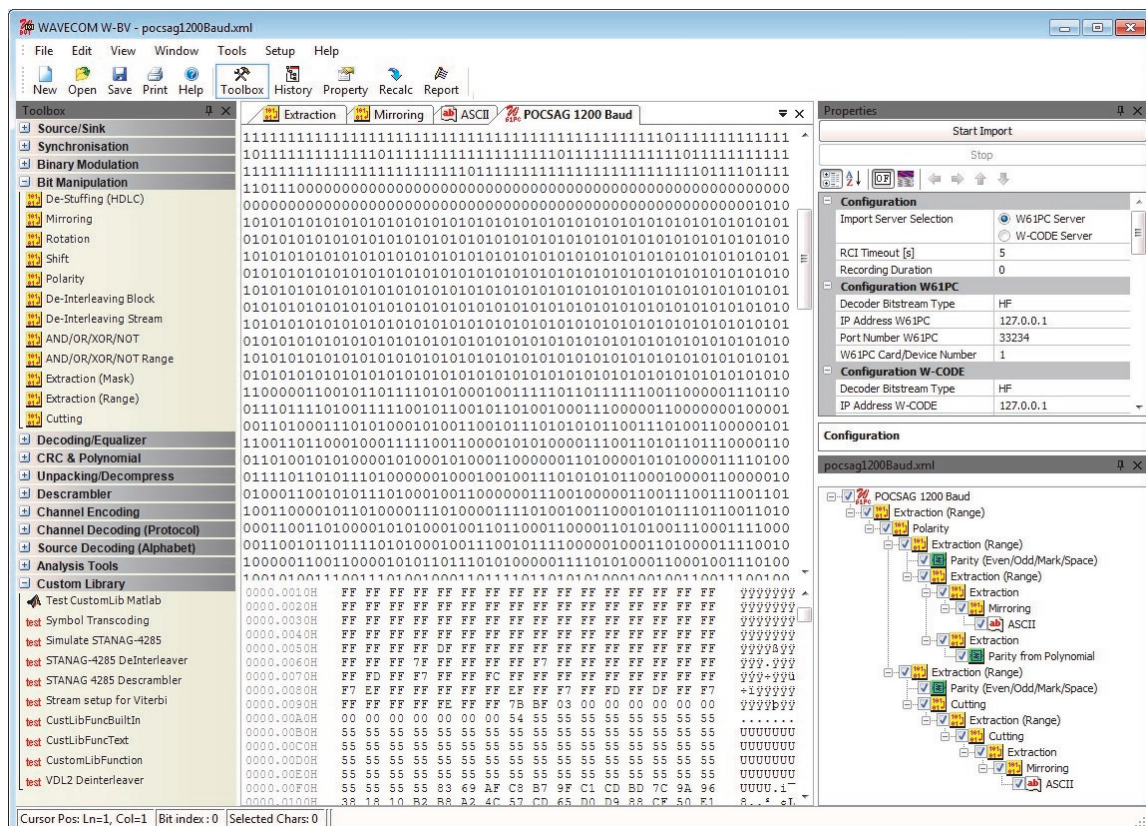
WAVECOM W-BV - pocsag1200Baud.xml

File Edit View Window Tools Setup Help

New Open Save Print Help Toolbox History Property Recalc Report

Toolbox

Source/Sink
Synchronisation
Binary Modulation
Bit Manipulation
De-Stuffing (HDLC)
Mirroring
Rotation
Shift
Polarity
De-Interleaving Block
De-Interleaving Stream
AND/OR/XOR/NOT
AND/OR/XOR/NOT Range
Extraction (Mask)
Extraction (Range)
Cutting
Decoding/Equalizer
CRC & Polynomial
Unpacking/Decompress
Descrambler
Channel Encoding
Channel Decoding (Protocol)
Source Decoding (Alphabet)
Analysis Tools
Custom Library
Test CustomLib Matlab
test Symbol Transcoding
test Simulate STANAG-4285
test STANAG-4285 DeInterleaver
test STANAG 4285 Descrambler
test Stream setup for Viterbi
test CustLibFuncBuiltIn
test CustLibFuncText
test CustomLibFunction
test VDL2 Deinterleaver

Extraction | Mirroring | ASCII | POCSAG 1200 Baud

1111111111111111111111111111111111111111111111111110111111111111
1011111111111110111111111111111111111101111111111111101111111111
1111111111111111111111111101111111111111111111111111111011111111
1101110000000000000000000000000000000000000000000000000000000000
0000000000000000000000000000000000000000000000000000000000001010
1010101010101010101010101010101010101010101010101010101010101010
0101010101010101010101010101010101010101010101010101010101010101
1010101010101010101010101010101010101010101010101010101010101010
0101010101010101010101010101010101010101010101010101010101010101
1010101010101010101010101010101010101010101010101010101010101010
0101010101010101010101010101010101010101010101010101010101010101
1010101010101010101010101010101010101010101010101010101010101010
0101010101010101010101010101010101010101010101010101010101010101
1010101010101010101010101010101010101010101010101010101010101010
0101010101010101010101010101010101010101010101010101010101010101
1100000110010101101111011010001001111101101111111001100000110110
0111011110100111110010110010110100100011110000011000000010000001
0011010001110101000101000101000101110101010110010110001100000101
1100110110001000111110011000010101000011100110101011011000110
0110100101010000101000101000110000001101000010101000011110100
0111101101011011000000100010000111010101011000100001100000010
0100011001010111010001001100000011100100000110011100111001101
1001100001011010000111010000111101001001100001010111011001010
0001100110100001010100010011011100011000011010100111000111000
0011001011011110101000100111010111100000100011010000111110010
1000001100110000101011011101010000111011001000110001001110100
1001010011100111010100100111111101101010010010011001110010

0000.0010H FF FF FF FF FF FF FF FF FF FF FF FF FF FF FF FF ÿÿÿÿÿÿÿ
0000.0020H FF FF FF FF FF FF FF FF FF FF FF FF FF FF FF FF ÿÿÿÿÿÿÿ
0000.0030H FF FF FF FF FF FF FF FF FF FF FF FF FF FF FF FF ÿÿÿÿÿÿÿ
0000.0040H FF FF FF FF FF FF FF FF FF FF FF FF FF FF FF FF ÿÿÿÿÿÿÿ
0000.0050H FF FF FF FF FF DF FF FF FF FF FF FF FF FF FF FF ÿÿÿÿßÿÿ
0000.0060H FF FF FF 7F FF FF FF FF FF F7 FF FF FF FF FF FF ÿÿÿ.ÿÿÿ
0000.0070H FF FD FF F7 FF FF FC FF FF FF FF FF FF FF FF FB ÿýÿ÷ÿüû
0000.0080H F7 EF FF FF FF FF FF EF FF F7 FF FD FF DF FF F7 ÷ïÿÿÿÿÿ
0000.0090H FF FF FF FF FE FF FF 7B BF 03 00 00 00 00 00 00 ÿÿÿÿþÿÿ
0000.00A0H 00 00 00 00 00 00 00 54 55 55 55 55 55 55 55 55 .......
0000.00B0H 55 55 55 55 55 55 55 55 55 55 55 55 55 55 55 55 UUUUUUU
0000.00C0H 55 55 55 55 55 55 55 55 55 55 55 55 55 55 55 55 UUUUUUU
0000.00D0H 55 55 55 55 55 55 55 55 55 55 55 55 55 55 55 55 UUUUUUU
0000.00E0H 55 55 55 55 55 55 55 55 55 55 55 55 55 55 55 55 UUUUUUU
0000.00F0H 55 55 55 55 83 69 AF C8 B7 9F C1 CD BD 7C 9A 96 UUUU.i¯
0000.0100H 38 18 10 B2 B8 A2 4C 57 CD 65 D0 D9 88 CF 50 F1 8..² eL

Properties
Start Import
Stop
Configuration
Import Server Selection | W61PC Server
 | W-CODE Server
RCI Timeout [s] | 5
Recording Duration | 0
Configuration W61PC
Decoder Bitstream Type | HF
IP Address W61PC | 127.0.0.1
Port Number W61PC | 33234
W61PC Card/Device Number | 1
Configuration W-CODE
Decoder Bitstream Type | HF
IP Address W-CODE | 127.0.0.1

Configuration

pocsag1200Baud.xml
POCSAG 1200 Baud
Extraction (Range)
Polarity
Extraction (Range)
Parity (Even/Odd/Mark/Space)
Extraction (Range)
Extraction
Mirroring
ASCII
Extraction
Parity from Polynomial
Extraction (Range)
Parity (Even/Odd/Mark/Space)
Cutting
Extraction (Range)
Cutting
Extraction
Mirroring
ASCII

Cursor Pos: Ln=1, Col=1 | Bit index : 0 | Selected Chars: 0